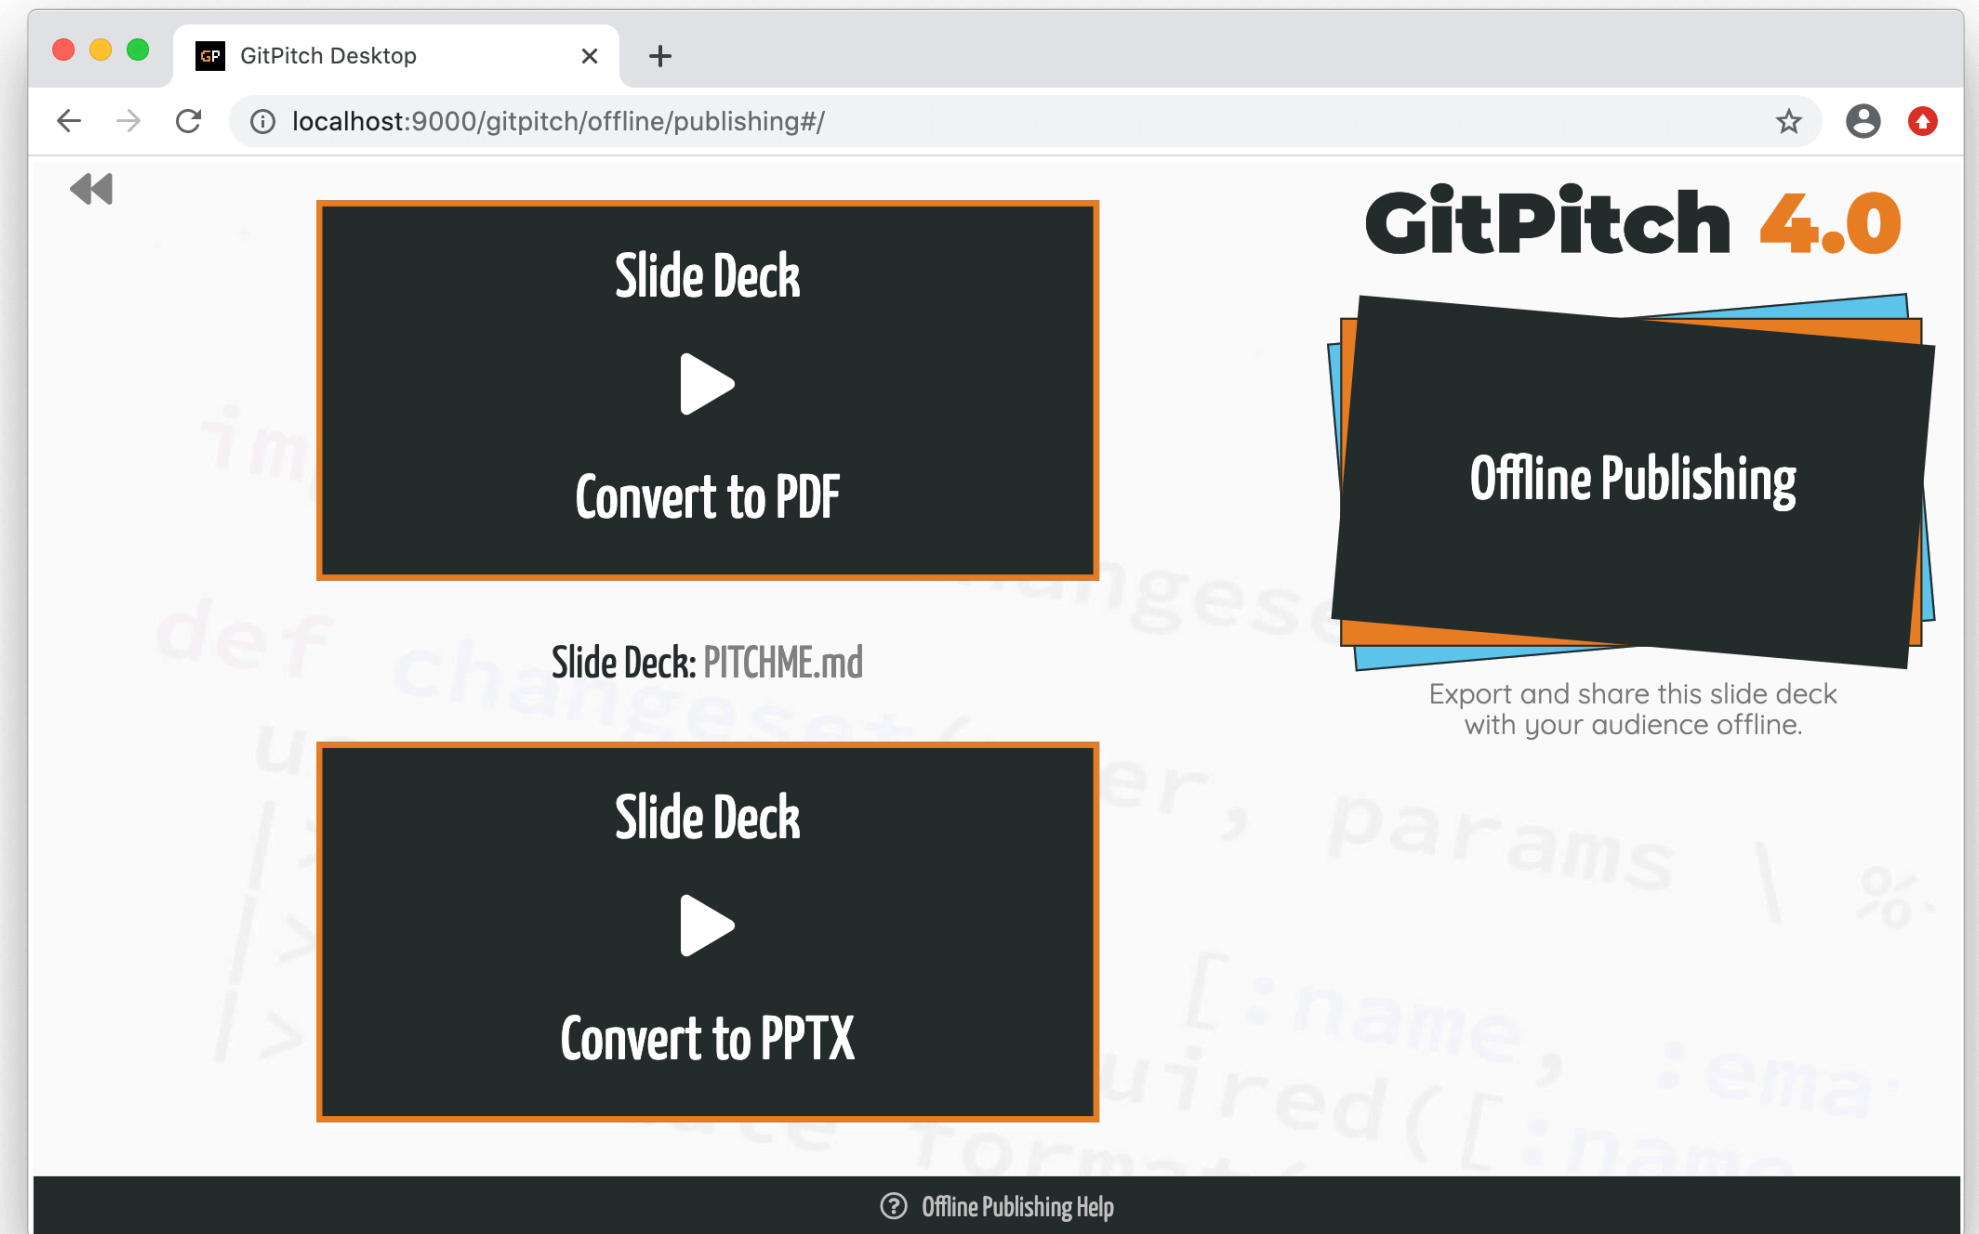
GitPitch Desktop

localhost:9000/gitpitch/offline/publishing#/

Slide Deck

Convert to PDF

Slide Deck: PITCHME.md

Slide Deck

Convert to PPTX

GitPitch 4.0

Offline Publishing

Export and share this slide deck with your audience offline.

Offline Publishing Help